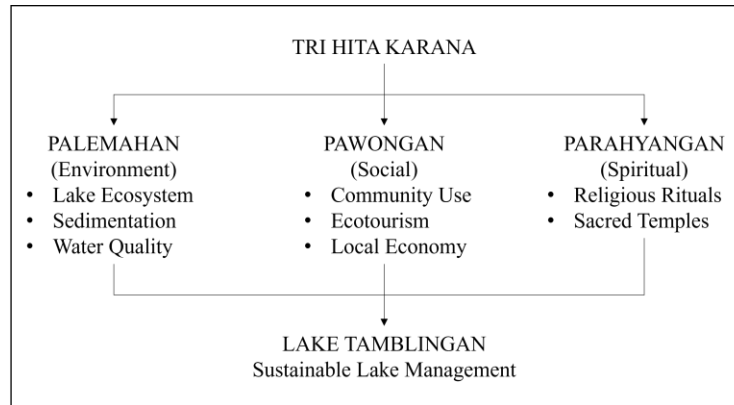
TRI HITA KARANA

PALEMAHAN
(Environment)
• Lake Ecosystem
• Sedimentation
• Water Quality

PAWONGAN
(Social)
• Community Use
• Ecotourism
• Local Economy

PARAHYANGAN
(Spiritual)
• Religious Rituals
• Sacred Temples

LAKE TAMBLINGAN
Sustainable Lake Management